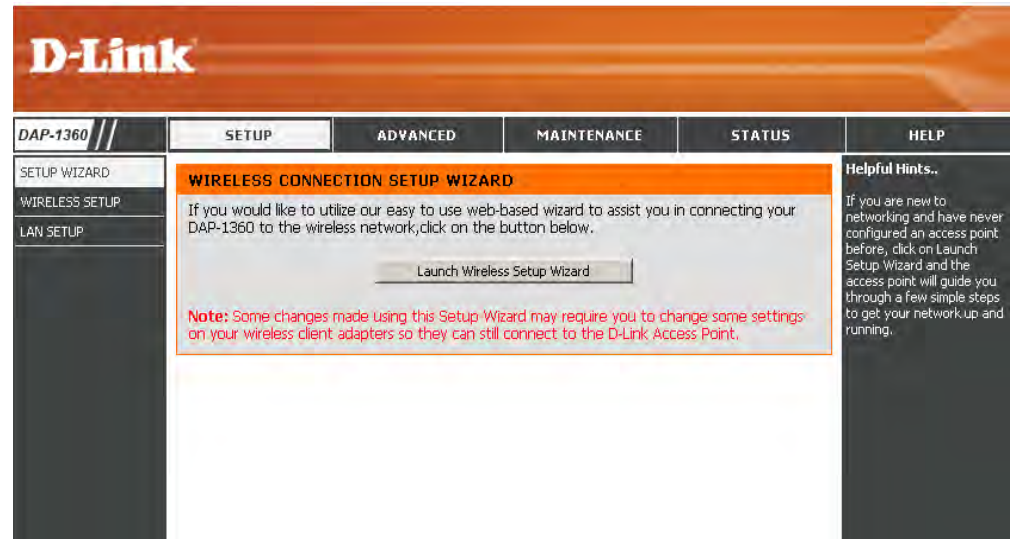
D-Link

DAP-1360

SETUP

ADVANCED

MAINTENANCE

STATUS

HELP

SETUP WIZARD

WIRELESS SETUP

LAN SETUP

WIRELESS CONNECTION SETUP WIZARD

If you would like to utilize our easy to use web-based wizard to assist you in connecting your DAP-1360 to the wireless network,click on the button below.

Launch Wireless Setup Wizard

Note: Some changes made using this Setup Wizard may require you to change some settings on your wireless client adapters so they can still connect to the D-Link Access Point.

Helpful Hints..

If you are new to networking and have never configured an access point before, click on Launch Setup Wizard and the access point will guide you through a few simple steps to get your network up and running.